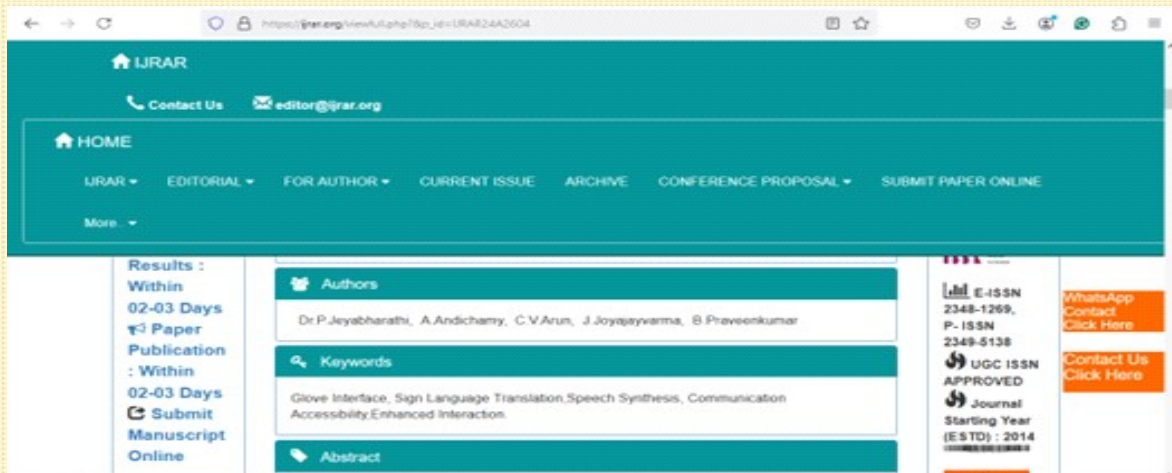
https://ijrar.org/viewfull.php?&p_id=IJRAR24A2604

IJRAR

Contact Us editor@ijrar.org

HOME

IJRAR ▾ EDITORIAL ▾ FOR AUTHOR ▾ CURRENT ISSUE ARCHIVE CONFERENCE PROPOSAL ▾ SUBMIT PAPER ONLINE

More.. ▾

Results : Within 02-03 Days
Paper Publication : Within 02-03 Days
Submit Manuscript Online

Authors

Dr.P.Jeyabharathi, A.Andichamy, C.V.Arun, J.Joyajayvarma, B.Praveenkumar

Keywords

Glove Interface, Sign Language Translation,Speech Synthesis, Communication Accessibility,Enhanced Interaction.

Abstract

E-ISSN 2348-1269, P- ISSN 2349-5138
UGC ISSN APPROVED
Journal Starting Year (ESTD) : 2014

WhatsApp Contact Click Here

Contact Us Click Here